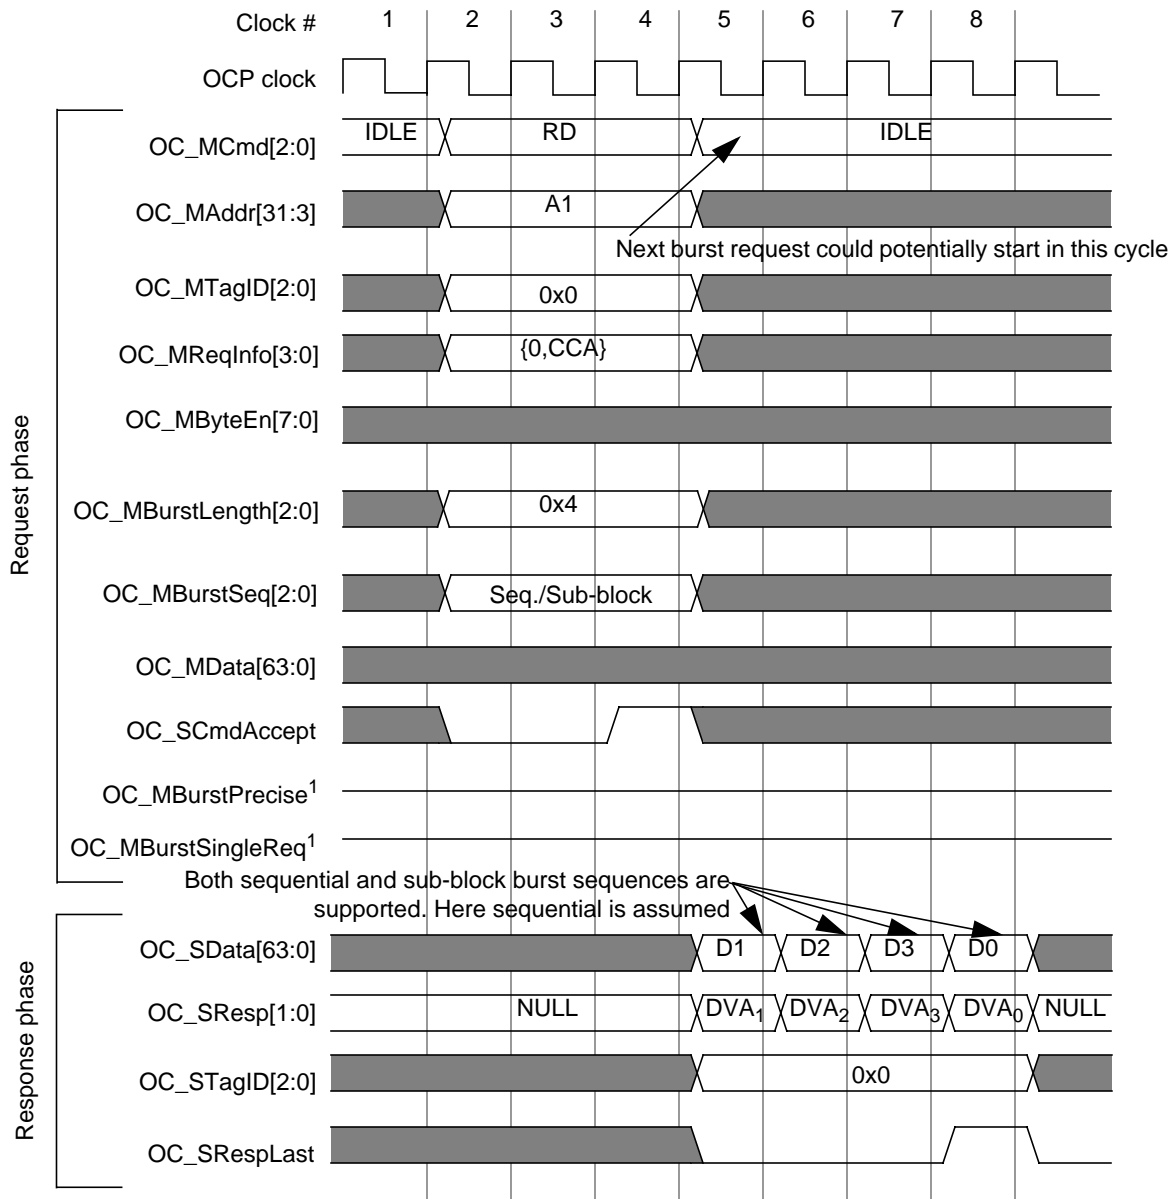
Clock # 1 2 3 4 5 6 7 8

OCP clock

Request phase

OC_MCmd[2:0] IDLE RD IDLE

OC_MAddr[31:3] A1

Next burst request could potentially start in this cycle

OC_MTagID[2:0] 0x0

OC_MReqInfo[3:0] {0,CCA}

OC_MByteEn[7:0]

OC_MBurstLength[2:0] 0x4

OC_MBurstSeq[2:0] Seq./Sub-block

OC_MData[63:0]

OC_SCmdAccept

OC_MBurstPrecise$^1$

OC_MBurstSingleReq$^1$

Both sequential and sub-block burst sequences are supported. Here sequential is assumed

Response phase

OC_SData[63:0] D1 D2 D3 D0

OC_SResp[1:0] NULL $DVA_1$ $DVA_2$ $DVA_3$ $DVA_0$ NULL

OC_STagID[2:0] 0x0

OC_SRespLast